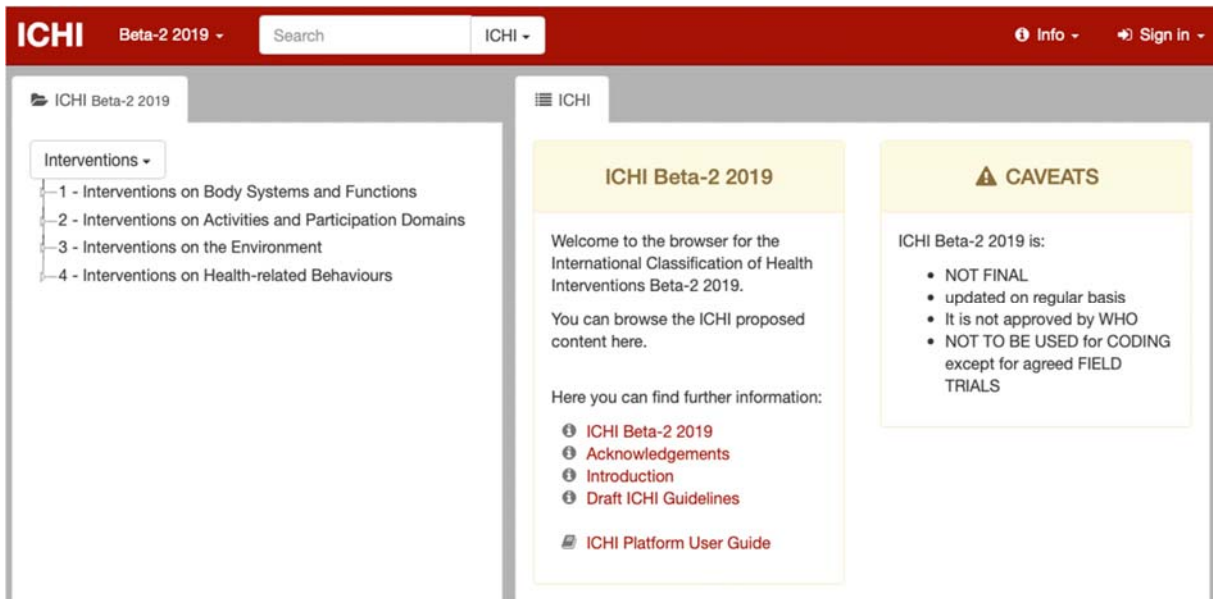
ICHI Beta-2 2019 ▾ Search ICHI ▾ Info ▾ Sign in ▾

ICHI Beta-2 2019

Interventions ▾

1 - Interventions on Body Systems and Functions
2 - Interventions on Activities and Participation Domains
3 - Interventions on the Environment
4 - Interventions on Health-related Behaviours

ICHI

ICHI Beta-2 2019

Welcome to the browser for the International Classification of Health Interventions Beta-2 2019.

You can browse the ICHI proposed content here.

Here you can find further information:

- ICHI Beta-2 2019
- Acknowledgements
- Introduction
- Draft ICHI Guidelines

ICHI Platform User Guide

CAVEATS

ICHI Beta-2 2019 is:

- NOT FINAL
- updated on regular basis
- It is not approved by WHO
- NOT TO BE USED for CODING except for agreed FIELD TRIALS